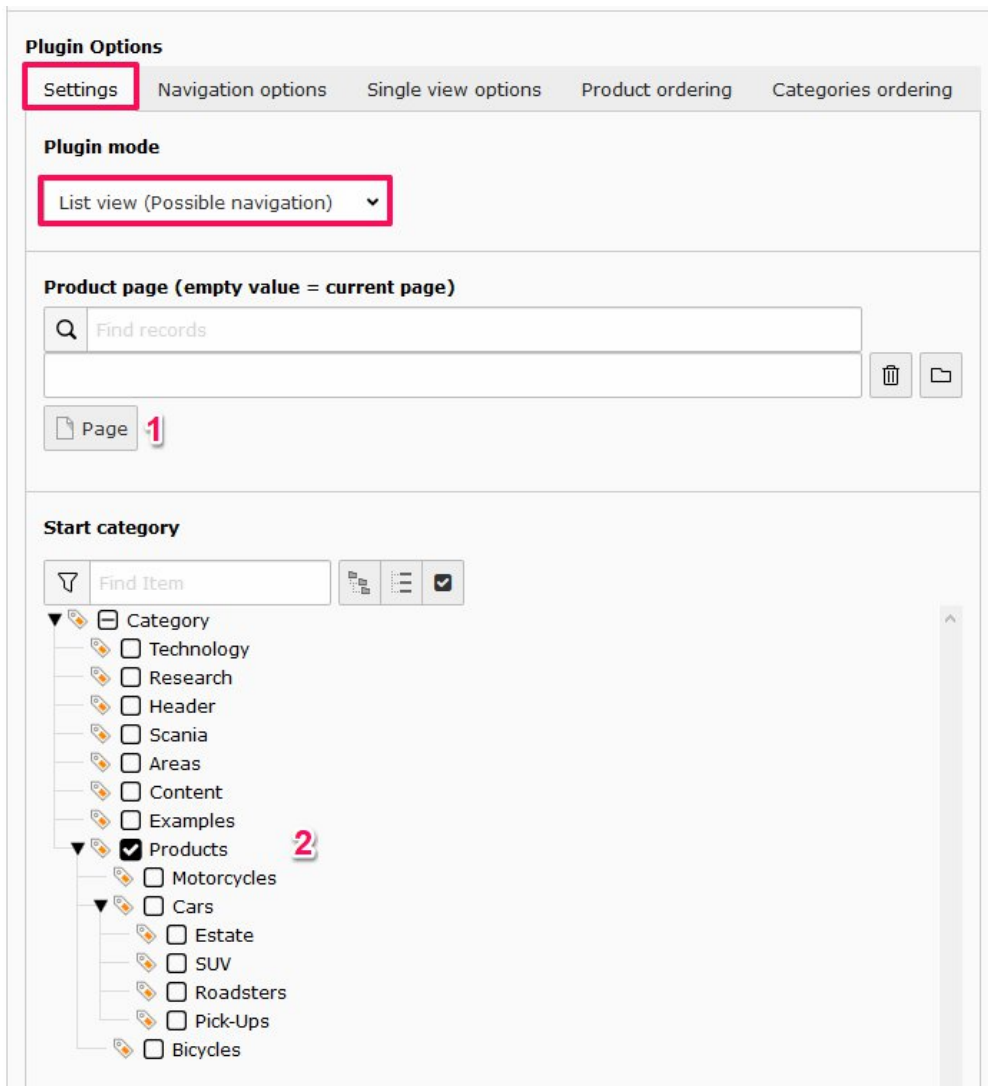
Plugin Options

Settings | Navigation options | Single view options | Product ordering | Categories ordering

Plugin mode

List view (Possible navigation)

Product page (empty value = current page)

Find records

Page 1

Start category

Find Item

Category
Technology
Research
Header
Scania
Areas
Content
Examples
Products 2
Motorcycles
Cars
Estate
SUV
Roadsters
Pick-Ups
Bicycles